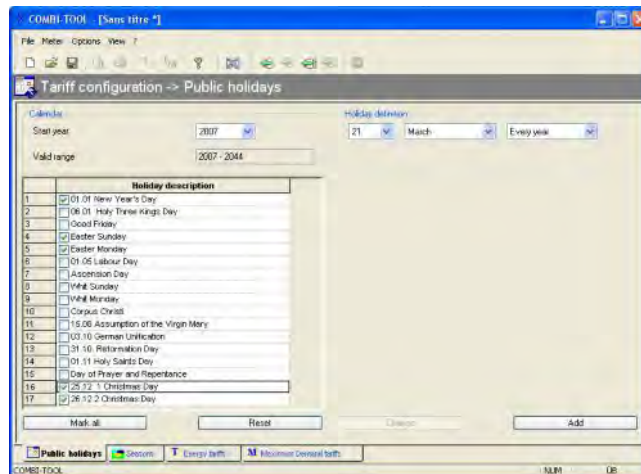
COMBI-TOOL - [Sans titre *]

File Meter Options View ?

Tariff configuration -> Public holidays

Calendar

Start year 2007

Valid range 2007 - 2044

Holiday definition

21 March Every year

| | Holiday description |
|---|---|
| 1 | 01.01 New Year's Day |
| 2 | 06.01. Holy Three Kings Day |
| 3 | Good Friday |
| 4 | Easter Sunday |
| 5 | Easter Monday |
| 6 | 01.05 Labour Day |
| 7 | Ascension Day |
| 8 | Whit Sunday |
| 9 | Whit Monday |
| 10 | Corpus Christi |
| 11 | 15.08 Assumption of the Virgin Mary |
| 12 | 03.10 German Unification |
| 13 | 31.10. Reformation Day |
| 14 | 01.11 Holy Saints Day |
| 15 | Day of Prayer and Repentance |
| 16 | 25.12. 1 Christmas Day |
| 17 | 26.12 2 Christmas Day |

Mark all Reset Change Add

Public holidays Seasons T Energy tariffs M Maximum Demand tariffs

COMBI-TOOL NUM DB